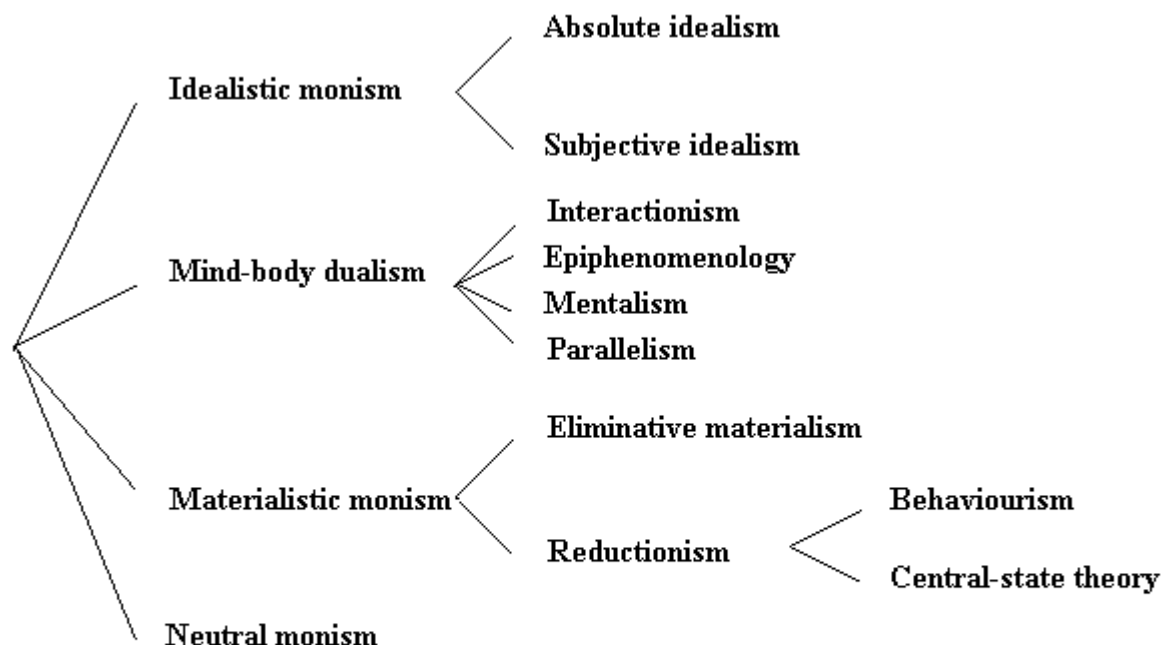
Idealistic monism

Absolute idealism

Subjective idealism

Mind-body dualism

Interactionism

Epiphenomenology

Mentalism

Parallelism

Materialistic monism

Eliminative materialism

Reductionism

Behaviourism

Central-state theory

Neutral monism